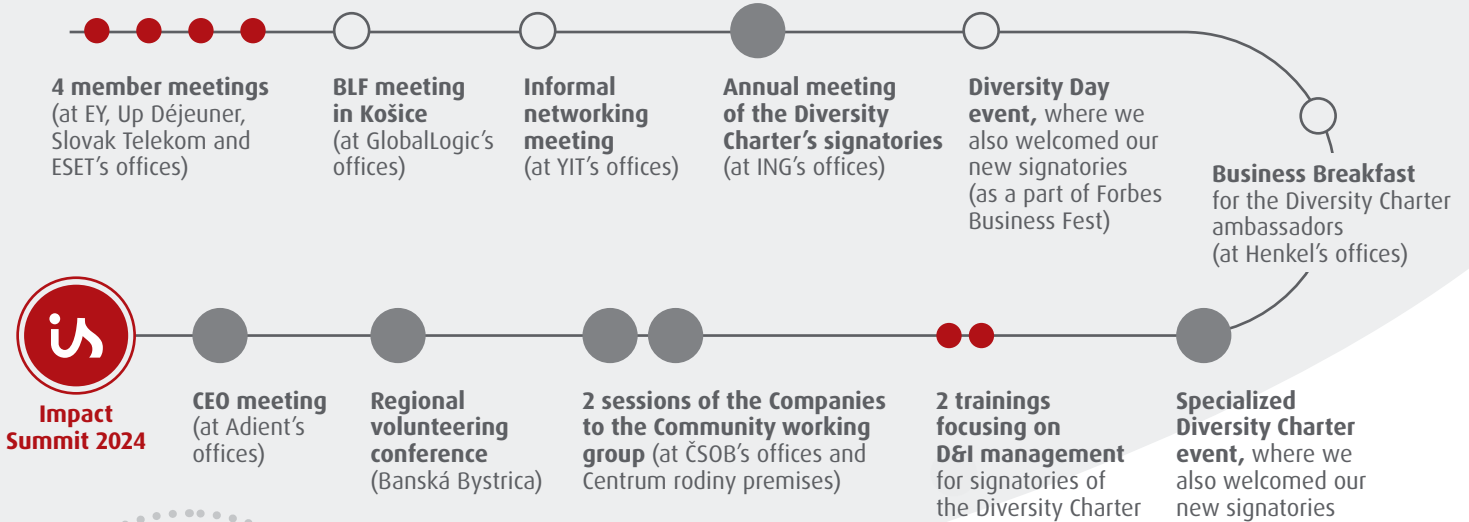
**4 member meetings** (at EY, Up Déjeuner, Slovak Telekom and ESET's offices)

**BLF meeting in Košice** (at GlobalLogic's offices)

**Informal networking meeting** (at YIT's offices)

**Annual meeting of the Diversity Charter's signatories** (at ING's offices)

**Diversity Day event,** where we also welcomed our new signatories (as a part of Forbes Business Fest)

**Business Breakfast** for the Diversity Charter ambassadors (at Henkel's offices)

**Impact Summit 2024**

**CEO meeting** (at Adient's offices)

**Regional volunteering conference** (Banská Bystrica)

**2 sessions of the Companies to the Community working group** (at ČSOB's offices and Centrum rodiny premises)

**2 trainings focusing on D&I management** for signatories of the Diversity Charter

**Specialized Diversity Charter event,** where we also welcomed our new signatories